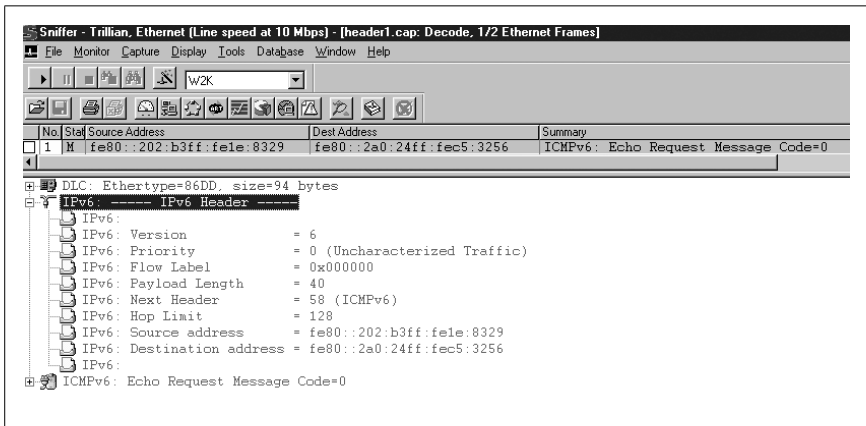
Sniffer - Trillian, Ethernet (Line speed at 10 Mbps) - [header1.cap: Decode, 1/2 Ethernet Frames]

File Monitor Capture Display Tools Database Window Help

W2K

| No. | Stat | Source Address | Dest Address | Summary |
|---|---|---|---|---|
| 1 | M | fe80::202:b3ff:fe1e:8329 | fe80::2a0:24ff:fec5:3256 | ICMPv6: Echo Request Message Code=0 |

DLC: Ethertype=86DD, size=94 bytes
IPv6: ----- IPv6 Header -----
IPv6:
IPv6: Version = 6
IPv6: Priority = 0 (Uncharacterized Traffic)
IPv6: Flow Label = 0x000000
IPv6: Payload Length = 40
IPv6: Next Header = 58 (ICMPv6)
IPv6: Hop Limit = 128
IPv6: Source address = fe80::202:b3ff:fe1e:8329
IPv6: Destination address = fe80::2a0:24ff:fec5:3256
IPv6:
ICMPv6: Echo Request Message Code=0